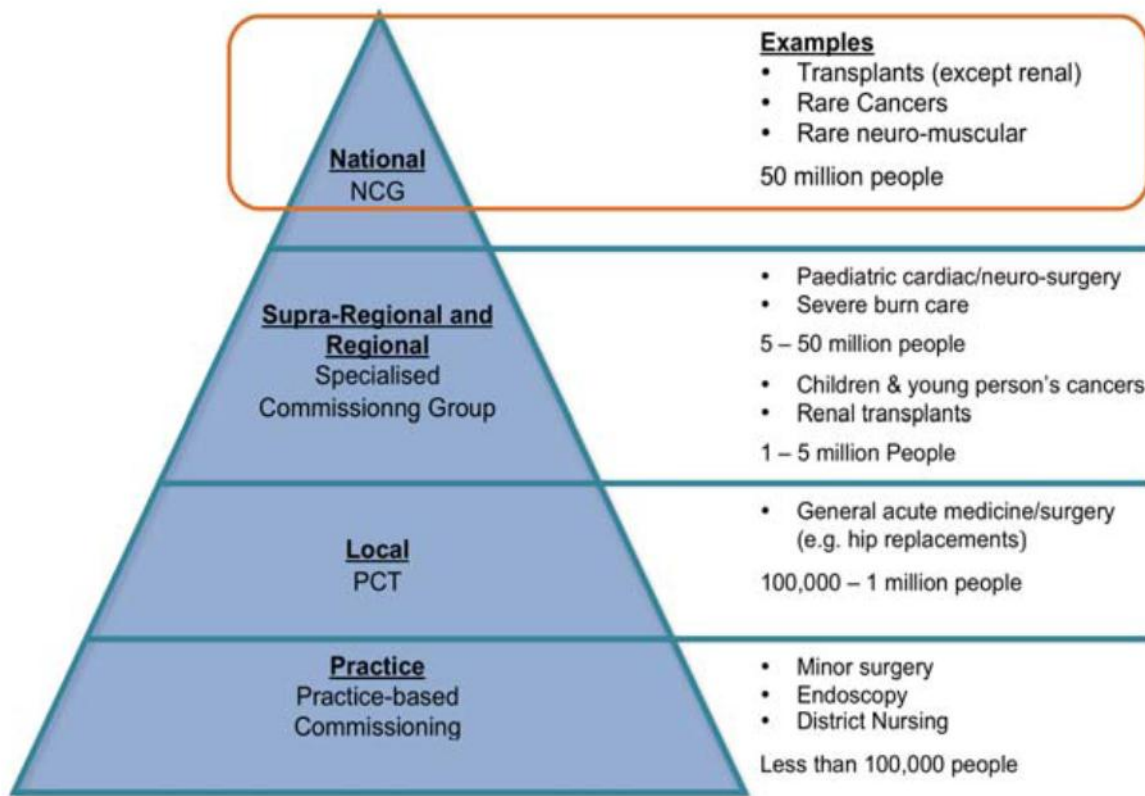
National
NCG

Examples
• Transplants (except renal)
• Rare Cancers
• Rare neuro-muscular

50 million people

Supra-Regional and Regional
Specialised Commissionng Group

• Paediatric cardiac/neuro-surgery
• Severe burn care

5 – 50 million people

• Children & young person's cancers
• Renal transplants

1 – 5 million People

Local
PCT

• General acute medicine/surgery (e.g. hip replacements)

100,000 – 1 million people

Practice
Practice-based Commissioning

• Minor surgery
• Endoscopy
• District Nursing

Less than 100,000 people